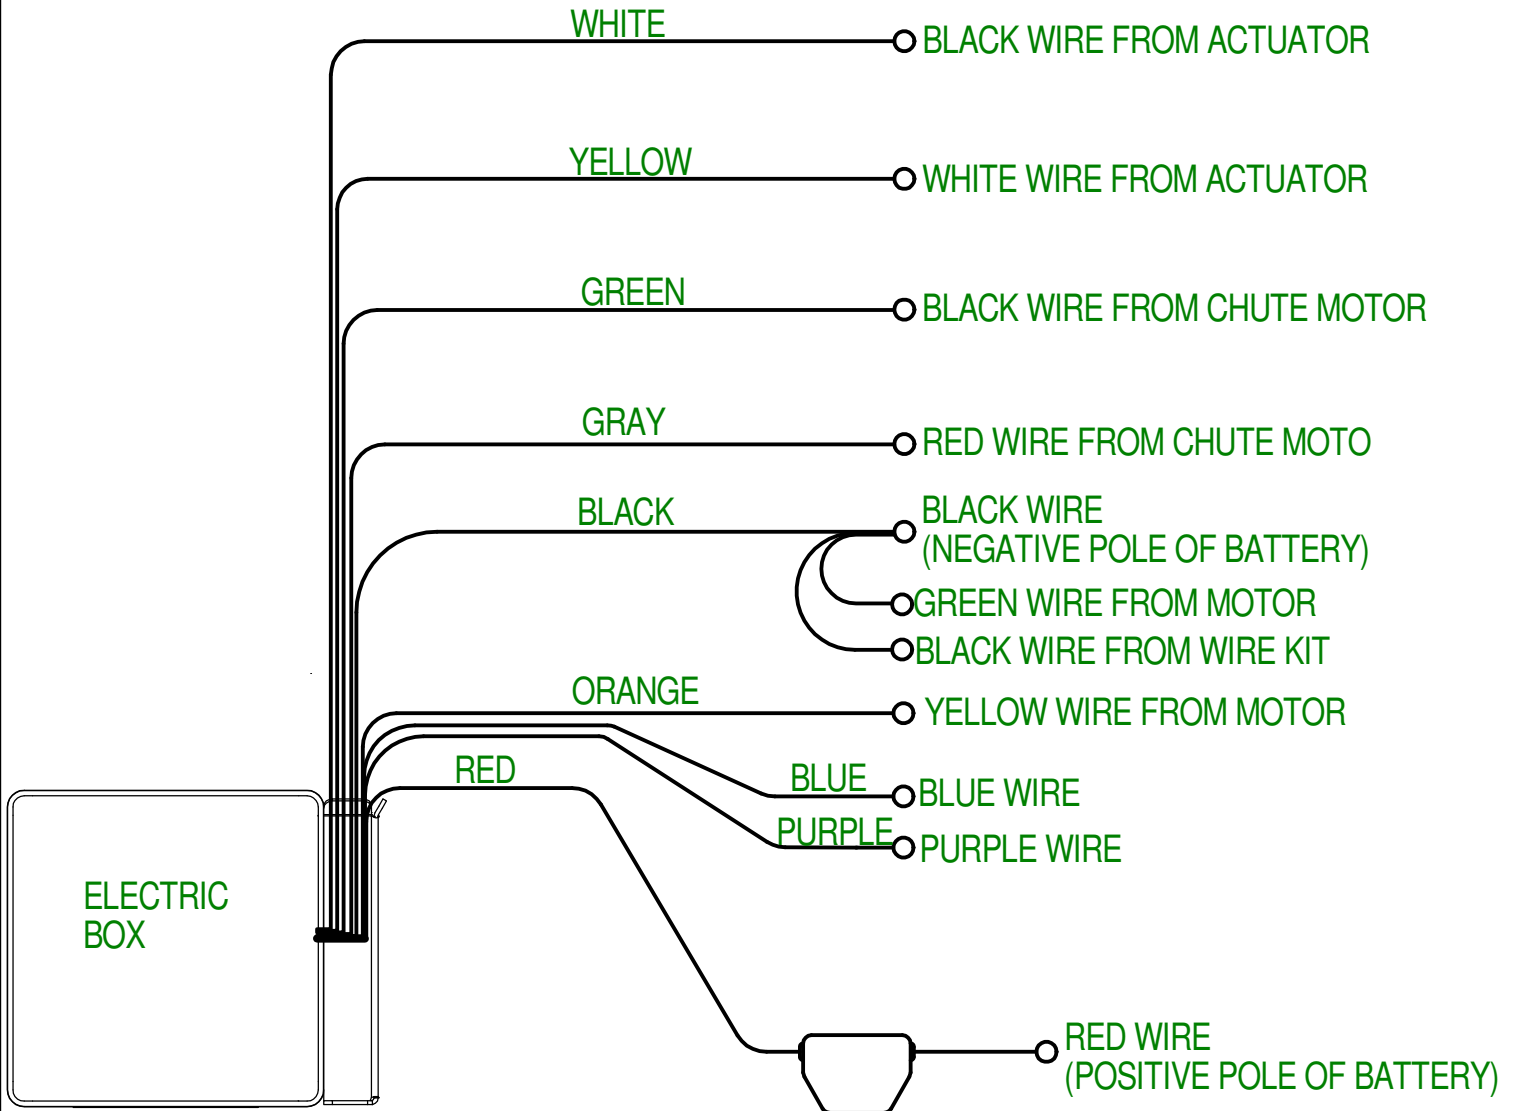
WHITE
BLACK WIRE FROM ACTUATOR

YELLOW
WHITE WIRE FROM ACTUATOR

GREEN
BLACK WIRE FROM CHUTE MOTOR

GRAY
RED WIRE FROM CHUTE MOTO

BLACK
BLACK WIRE (NEGATIVE POLE OF BATTERY)
GREEN WIRE FROM MOTOR
BLACK WIRE FROM WIRE KIT

ORANGE
YELLOW WIRE FROM MOTOR

BLUE
BLUE WIRE

PURPLE
PURPLE WIRE

RED
RED WIRE (POSITIVE POLE OF BATTERY)

ELECTRIC BOX